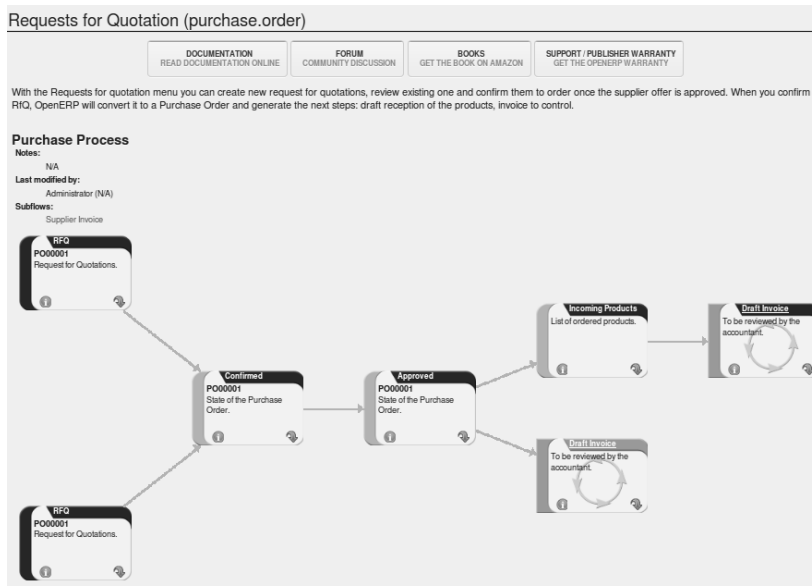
Requests for Quotation (purchase.order)

DOCUMENTATION
READ DOCUMENTATION ONLINE

FORUM
COMMUNITY DISCUSSION

BOOKS
GET THE BOOK ON AMAZON

SUPPORT / PUBLISHER WARRANTY
GET THE OPENERP WARRANTY

With the Requests for quotation menu you can create new request for quotations, review existing one and confirm them to order once the supplier offer is approved. When you confirm RfQ, OpenERP will convert it to a Purchase Order and generate the next steps: draft reception of the products, invoice to control.

Purchase Process
Notes:
N/A
Last modified by:
Administrator (N/A)
Subflows:
Supplier Invoice

RFQ
PO00001
Request for Quotations.

Confirmed
PO00001
State of the Purchase Order.

Approved
PO00001
State of the Purchase Order.

Incoming Products
List of ordered products.

Draft Invoice
To be reviewed by the accountant.

Draft Invoice
To be reviewed by the accountant.

RFQ
PO00001
Request for Quotations.